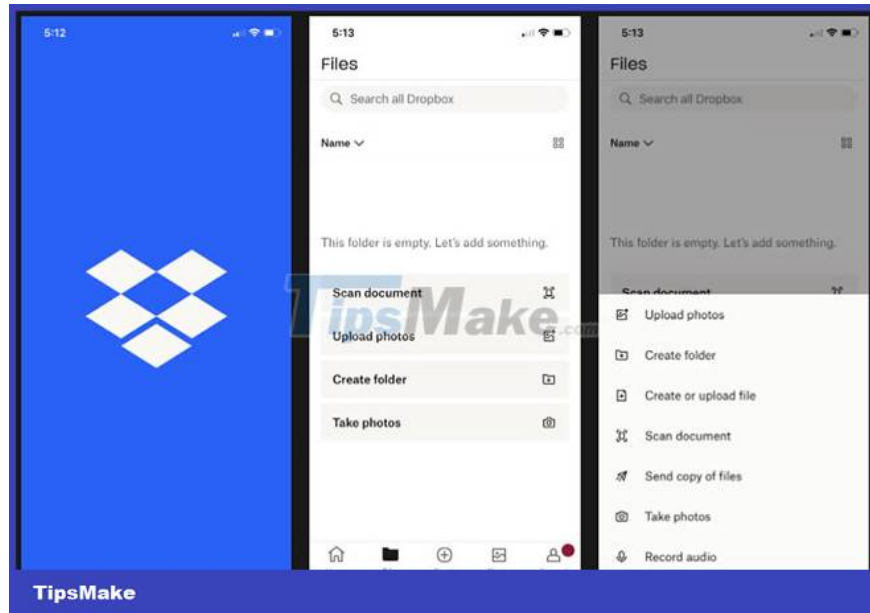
5:12

5:13

Files

Search all Dropbox

Name

This folder is empty. Let's add something.

Scan document

Upload photos

Create folder

Take photos

TipsMake.com

5:13

Files

Search all Dropbox

Name

This folder is empty. Let's add something.

Scan document

Upload photos

Create folder

Create or upload file

Scan document

Send copy of files

Take photos

Record audio

TipsMake